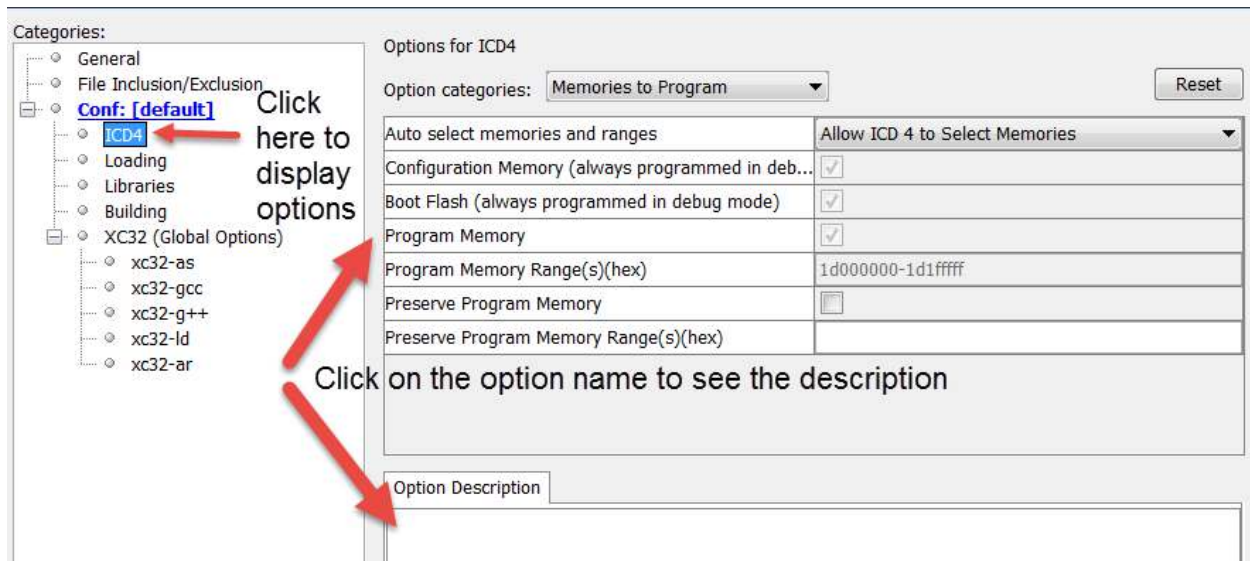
Categories:

General
File Inclusion/Exclusion
Conf: [default]
ICD4
Loading
Libraries
Building
XC32 (Global Options)
xc32-as
xc32-gcc
xc32-g++
xc32-ld
xc32-ar

Click here to display options

Options for ICD4

Option categories: Memories to Program

Reset

| | |
|---|---|
| Auto select memories and ranges | Allow ICD 4 to Select Memories |
| Configuration Memory (always programmed in deb... | ✓ |
| Boot Flash (always programmed in debug mode) | ✓ |
| Program Memory | ✓ |
| Program Memory Range(s)(hex) | 1d000000-1d1fffff |
| Preserve Program Memory | |
| Preserve Program Memory Range(s)(hex) | |

Click on the option name to see the description

Option Description